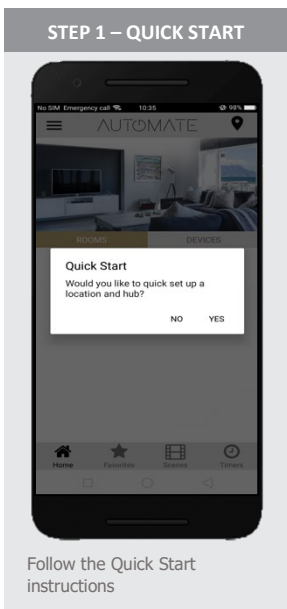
STEP 1 – QUICK START

No SIM Emergency call 10:35 98%

AUTOMATE

ROOMS DEVICES

Quick Start

Would you like to quick set up a location and hub?

NO YES

Home Favorites Scenes Timers

Follow the Quick Start instructions